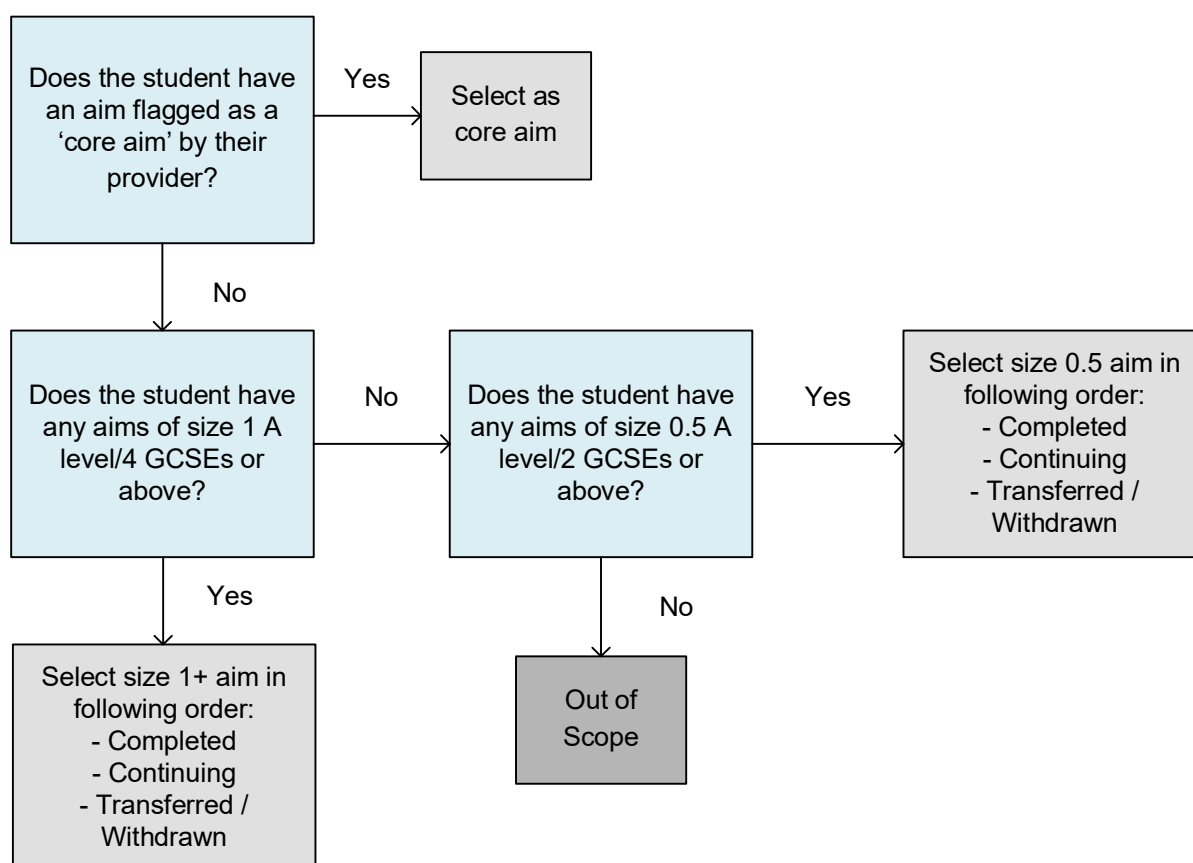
Does the student have an aim flagged as a 'core aim' by their provider?

Yes

Select as core aim

No

Does the student have any aims of size 1 A level/4 GCSEs or above?

No

Does the student have any aims of size 0.5 A level/2 GCSEs or above?

Yes

Select size 0.5 aim in following order:
- Completed
- Continuing
- Transferred / Withdrawn

Yes

Select size 1+ aim in following order:
- Completed
- Continuing
- Transferred / Withdrawn

No

Out of Scope